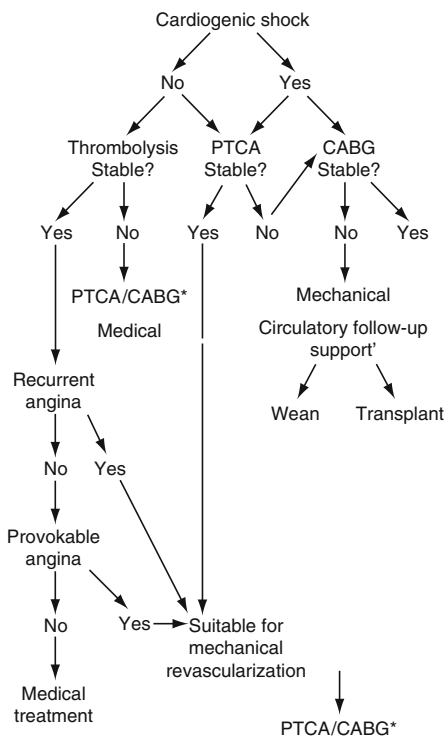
Cardiogenic shock

No

Yes

Thrombolysis Stable?

PTCA Stable?

CABG Stable?

Yes

No

Yes

No

No

Yes

PTCA/CABG*

Medical

Mechanical

Circulatory follow-up support'

Wean

Transplant

Recurrent angina

No

Yes

Provokable angina

No

Yes

Suitable for mechanical revascularization

Medical treatment

PTCA/CABG*